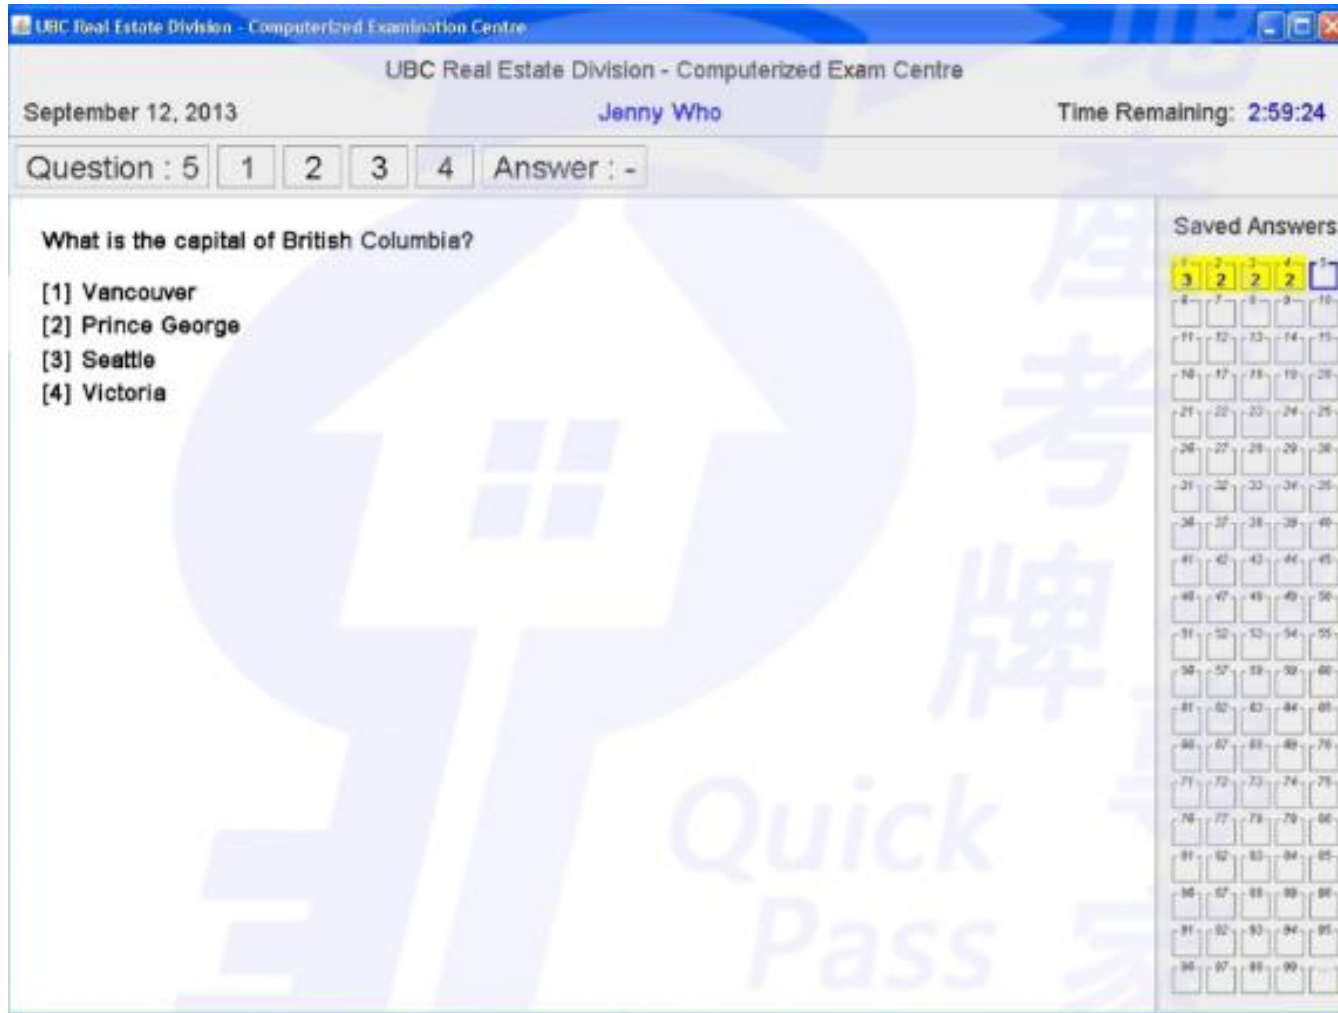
UBC Real Estate Division - Computerized Examination Centre

UBC Real Estate Division - Computerized Exam Centre

September 12, 2013

Jenny Who

Time Remaining: 2:59:24

Question : 5 1 2 3 4 Answer : -

What is the capital of British Columbia?

[1] Vancouver
[2] Prince George
[3] Seattle
[4] Victoria

Saved Answers

| 1 | 2 | 3 | 4 | 5 |
|---|---|---|---|---|
| 3 | 2 | 2 | 2 | |
| 6 | 7 | 8 | 9 | 10 |
| 11 | 12 | 13 | 14 | 15 |
| 16 | 17 | 18 | 19 | 20 |
| 21 | 22 | 23 | 24 | 25 |
| 26 | 27 | 28 | 29 | 30 |
| 31 | 32 | 33 | 34 | 35 |
| 36 | 37 | 38 | 39 | 40 |
| 41 | 42 | 43 | 44 | 45 |
| 46 | 47 | 48 | 49 | 50 |
| 51 | 52 | 53 | 54 | 55 |
| 56 | 57 | 58 | 59 | 60 |
| 61 | 62 | 63 | 64 | 65 |
| 66 | 67 | 68 | 69 | 70 |
| 71 | 72 | 73 | 74 | 75 |
| 76 | 77 | 78 | 79 | 80 |
| 81 | 82 | 83 | 84 | 85 |
| 86 | 87 | 88 | 89 | 90 |
| 91 | 92 | 93 | 94 | 95 |
| 96 | 97 | 98 | 99 | |

地產考牌專家

Quick Pass